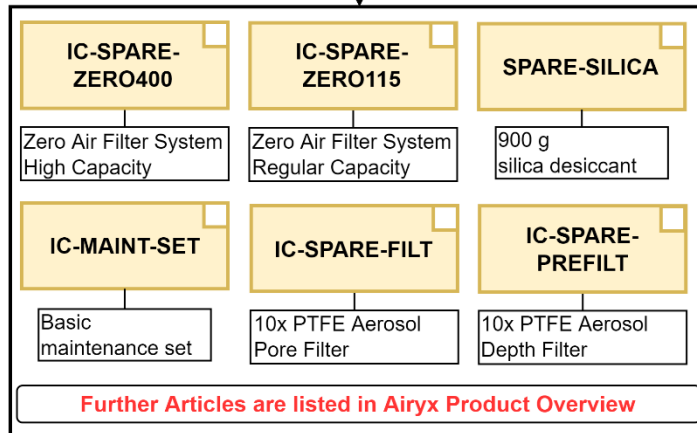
IC-SPARE-ZERO400

Zero Air Filter System High Capacity

IC-SPARE-ZERO115

Zero Air Filter System Regular Capacity

SPARE-SILICA

900 g silica desiccant

IC-MAINT-SET

Basic maintenance set

IC-SPARE-FILT

10x PTFE Aerosol Pore Filter

IC-SPARE-PREFILT

10x PTFE Aerosol Depth Filter

Further Articles are listed in Airyx Product Overview